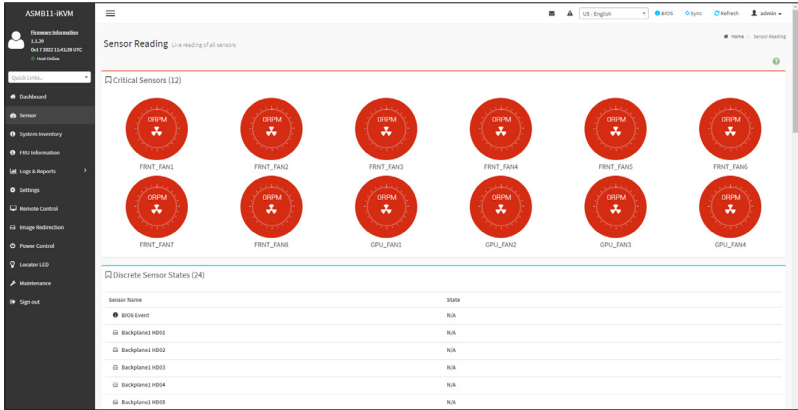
ASMB11-iKVM

Firmware Information
1.1.20
Oct 7 2022 13:41:28 UTC
Host Online

Quick Links...

Dashboard
Sensor
System Inventory
FRU Information
Logs & Reports
Settings
Remote Control
Image Redirection
Power Control
Locator LED
Maintenance
Sign out

US - English
BIOS
Sync
Refresh
admin

Sensor Reading Live reading of all sensors

Home > Sensor Reading

Critical Sensors (12)

0RPM
FRNT_FAN1

0RPM
FRNT_FAN2

0RPM
FRNT_FAN3

0RPM
FRNT_FAN4

0RPM
FRNT_FAN5

0RPM
FRNT_FAN6

0RPM
FRNT_FAN7

0RPM
FRNT_FAN8

0RPM
GPU_FAN1

0RPM
GPU_FAN2

0RPM
GPU_FAN3

0RPM
GPU_FAN4

Discrete Sensor States (24)

| Sensor Name | State |
|---|---|
| BIOS Event | N/A |
| Backplane1 HD01 | N/A |
| Backplane1 HD02 | N/A |
| Backplane1 HD03 | N/A |
| Backplane1 HD04 | N/A |
| Backplane1 HD05 | N/A |